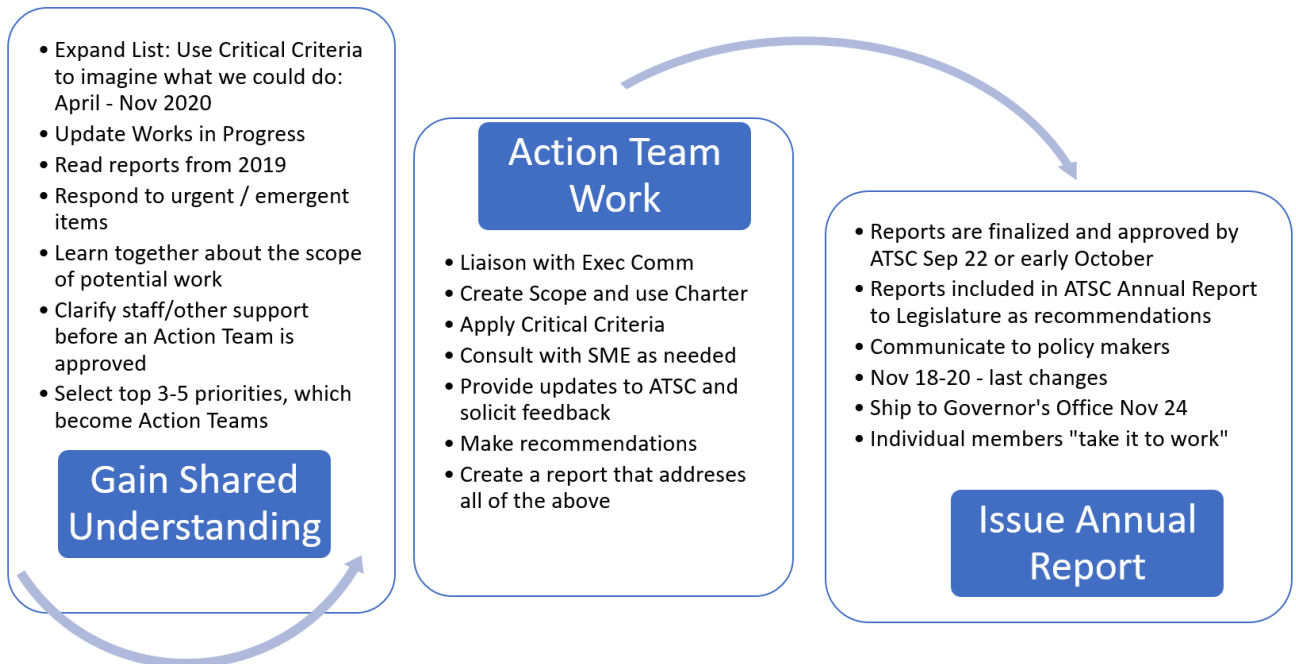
- Expand List: Use Critical Criteria to imagine what we could do: April - Nov 2020
- Update Works in Progress
- Read reports from 2019
- Respond to urgent / emergent items
- Learn together about the scope of potential work
- Clarify staff/other support before an Action Team is approved
- Select top 3-5 priorities, which become Action Teams

Gain Shared Understanding

Action Team Work

- Liaison with Exec Comm
- Create Scope and use Charter
- Apply Critical Criteria
- Consult with SME as needed
- Provide updates to ATSC and solicit feedback
- Make recommendations
- Create a report that addreses all of the above

- Reports are finalized and approved by ATSC Sep 22 or early October
- Reports included in ATSC Annual Report to Legislature as recommendations
- Communicate to policy makers
- Nov 18-20 - last changes
- Ship to Governor's Office Nov 24
- Individual members "take it to work"

Issue Annual Report